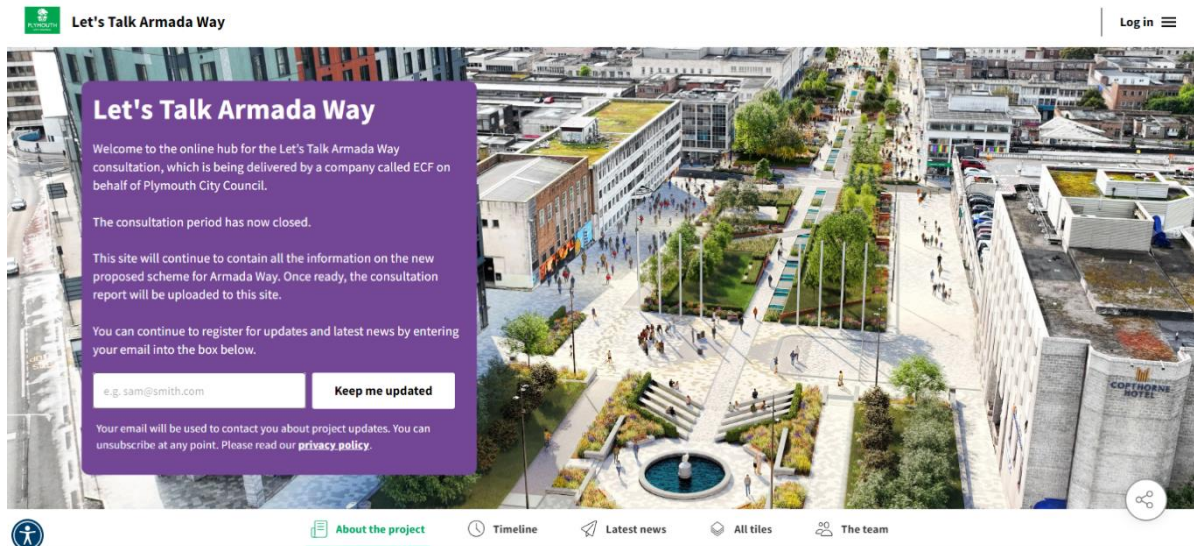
PLYMOUTH CITY COUNCIL

Let's Talk Armada Way

Log in

Let's Talk Armada Way

Welcome to the online hub for the Let's Talk Armada Way consultation, which is being delivered by a company called ECF on behalf of Plymouth City Council.

The consultation period has now closed.

This site will continue to contain all the information on the new proposed scheme for Armada Way. Once ready, the consultation report will be uploaded to this site.

You can continue to register for updates and latest news by entering your email into the box below.

e.g. sam@smith.com

Keep me updated

Your email will be used to contact you about project updates. You can unsubscribe at any point. Please read our privacy policy.

COPTHORNE HOTEL

About the project
Timeline
Latest news
All tiles
The team